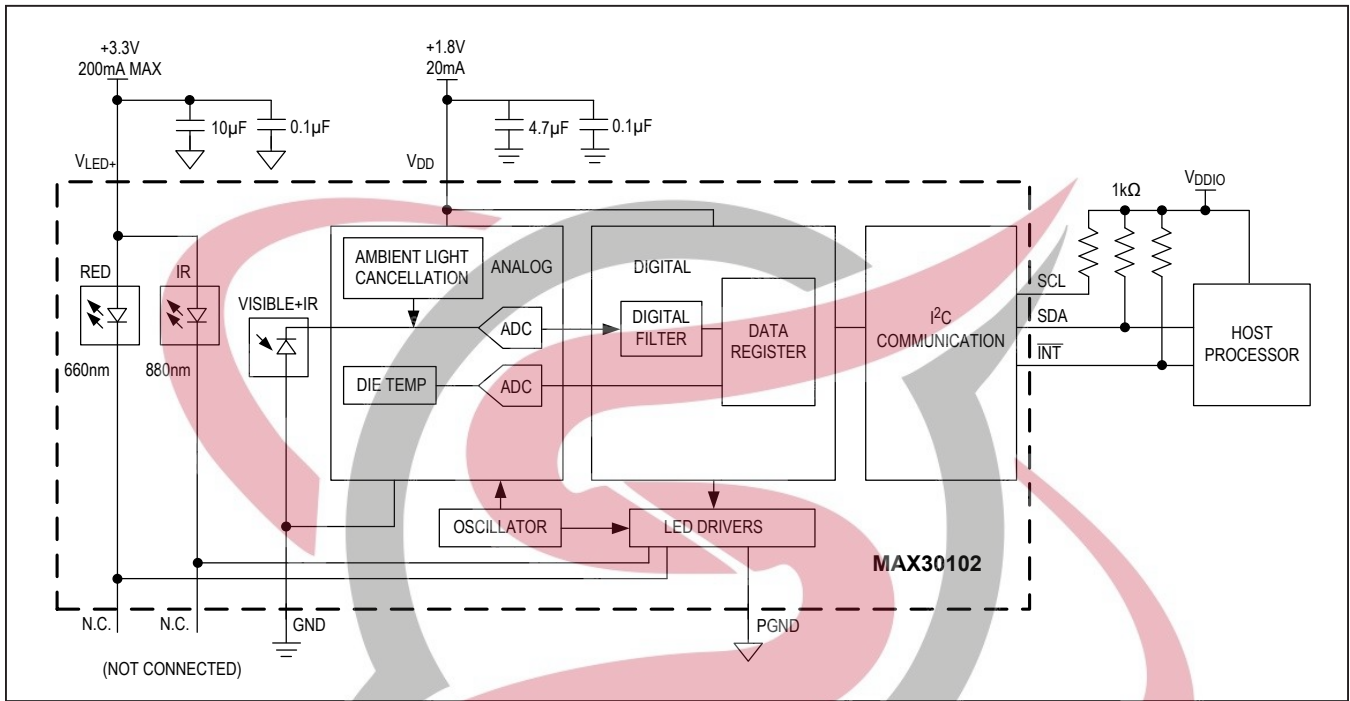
+3.3V
200mA MAX

10µF

0.1µF

+1.8V
20mA

4.7µF

0.1µF

$V_{LED+}$

$V_{DD}$

$V_{DDIO}$

1kΩ

RED

660nm

IR

880nm

VISIBLE+IR

AMBIENT LIGHT CANCELLATION

ANALOG

ADC

DIE TEMP

ADC

DIGITAL

DIGITAL FILTER

DATA REGISTER

$I^2C$ COMMUNICATION

SCL

SDA

$\overline{INT}$

HOST PROCESSOR

OSCILLATOR

LED DRIVERS

MAX30102

N.C.

N.C.

(NOT CONNECTED)

GND

PGND